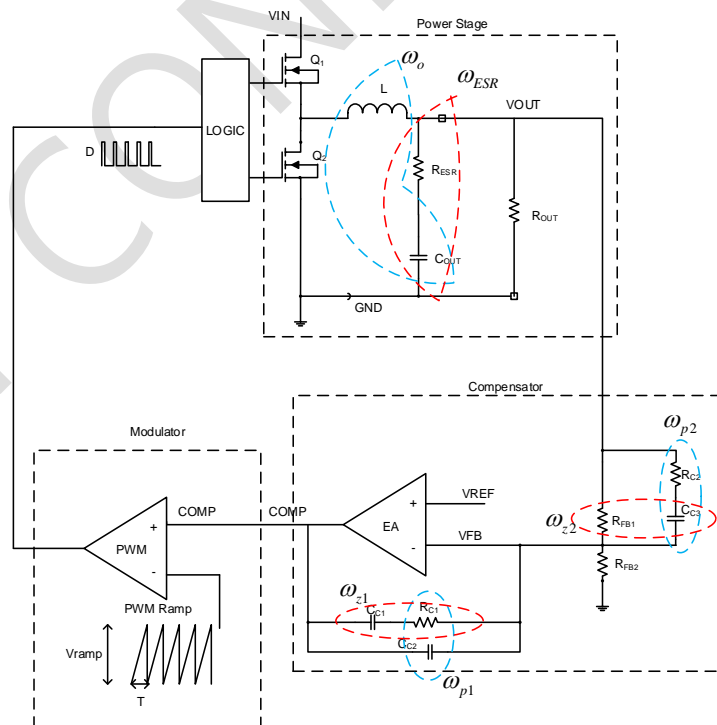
VIN

Power Stage

$\omega_o$

$\omega_{ESR}$

$Q_1$

L

VOUT

LOGIC

D

$Q_2$

$R_{ESR}$

$R_{OUT}$

$C_{OUT}$

GND

Compensator

Modulator

$\omega_{p2}$

$R_{C2}$

+

VREF

COMP

COMP

$C_{C3}$

PWM

EA

$\omega_{z2}$

$R_{FB1}$

-

-

VFB

$R_{FB2}$

PWM Ramp

$\omega_{z1}$

$C_{C1}$

$R_{C1}$

Vramp

$C_{C2}$

T

$\omega_{p1}$